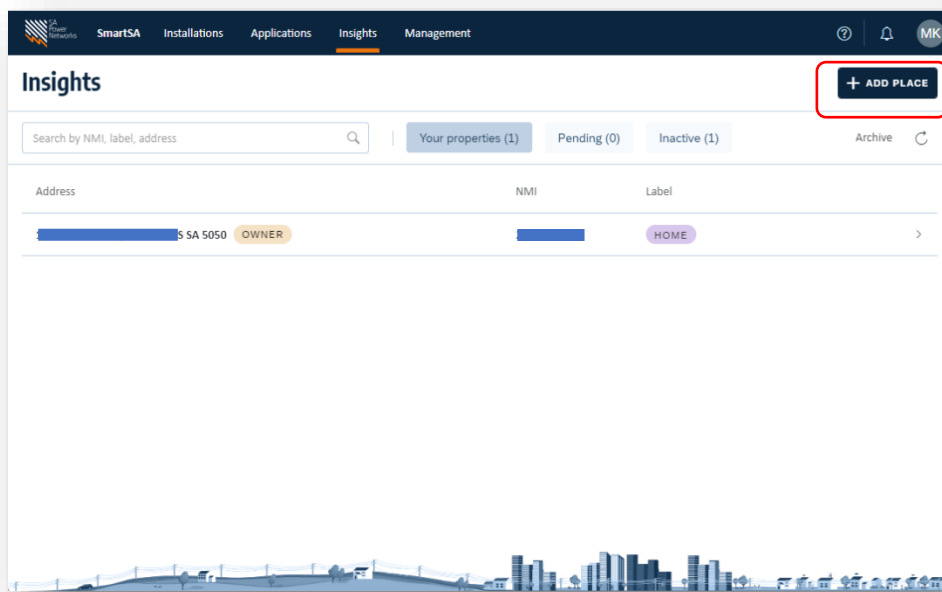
SA Power Networks SmartSA Installations Applications Insights Management

MK

Insights

+ ADD PLACE

Search by NMI, label, address

Your properties (1) Pending (0) Inactive (1)

Archive

| Address | NMI | Label |
|---|---|---|
| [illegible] S SA 5050 OWNER | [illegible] | HOME |